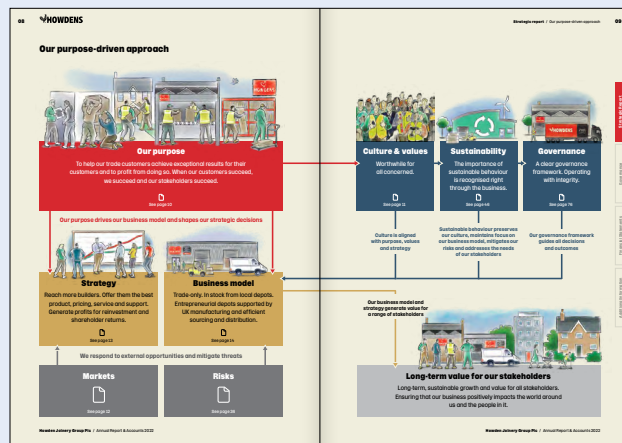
08 HOWDENS

Our purpose-driven approach

Our purpose
To help our trade customers achieve exceptional results for their customers and to profit from doing so. When our customers succeed, we succeed and our stakeholders succeed.
See page 10

Our purpose drives our business model and shapes our strategic decisions

Strategy
Reach more builders. Offer them the best product, pricing, service and support. Generate profits for reinvestment and shareholder returns.
See page 12

Business model
Trade-only. In stock from local depots. Entrepreneurial depots supported by UK manufacturing and efficient sourcing and distribution.
See page 14

We respond to external opportunities and mitigate threats

Markets
See page 12

Risks
See page 38

Howden Joinery Group Plc / Annual Report & Accounts 2022

Strategic report / Our purpose-driven approach 09

Culture & values
Worthwhile for all concerned.
See page 8

Sustainability
The importance of sustainable behaviour is recognised right through the business.
See page 46

Governance
A clear governance framework. Operating with integrity.
See page 76

Culture is aligned with purpose, values and strategy

Sustainable behaviour preserves our culture, maintains focus on our business model, mitigates our risks and addresses the needs of our stakeholders

Our governance framework guides all decisions and outcomes

Our business model and strategy generate value for a range of stakeholders

Long-term value for our stakeholders
Long-term, sustainable growth and value for all stakeholders. Ensuring that our business positively impacts the world around us and the people in it.

Howden Joinery Group Plc / Annual Report & Accounts 2022